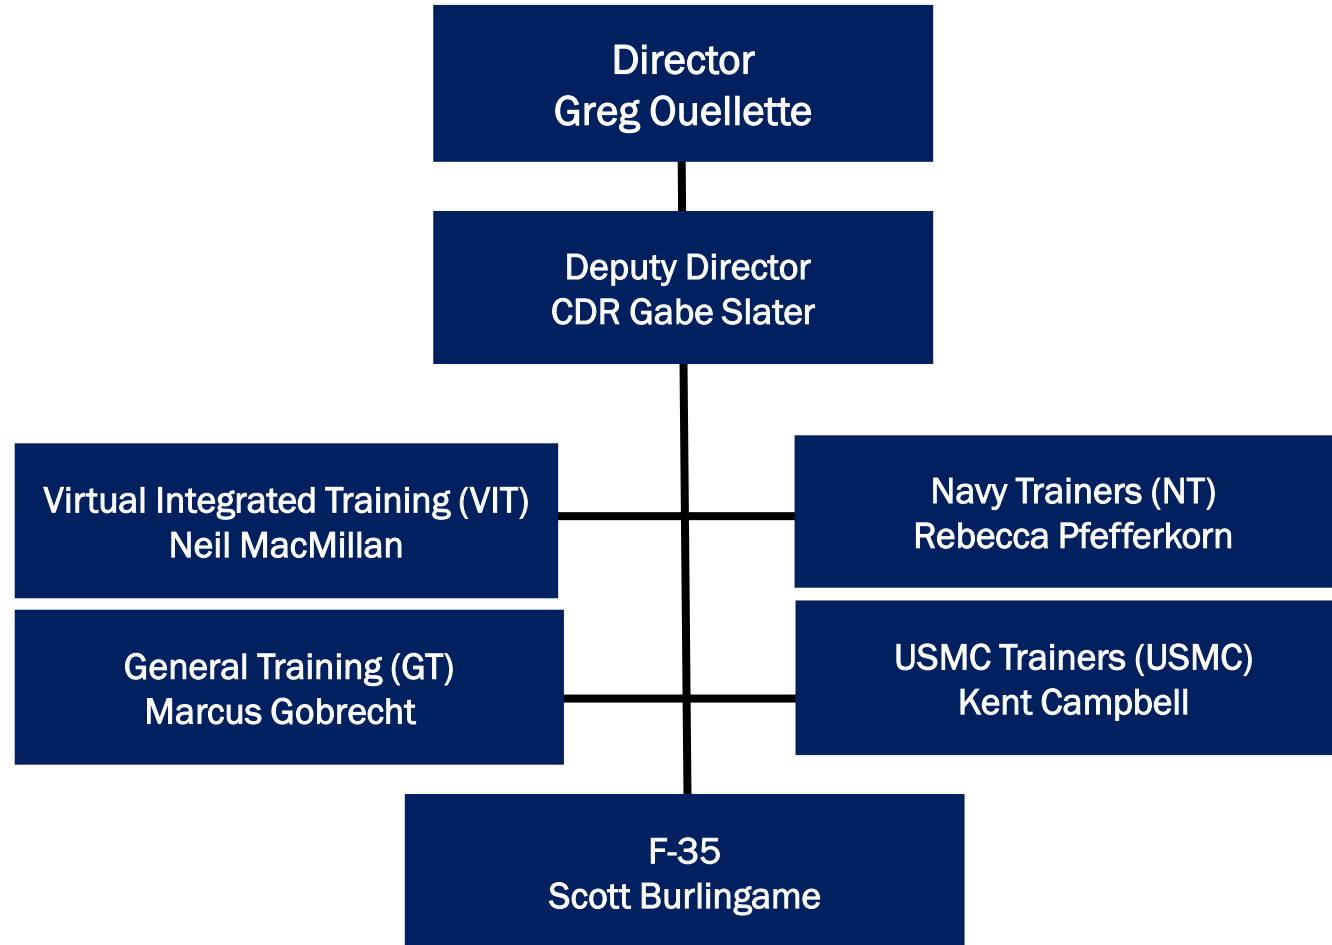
Director
Greg Ouellette

Deputy Director
CDR Gabe Slater

Virtual Integrated Training (VIT)
Neil MacMillan

Navy Trainers (NT)
Rebecca Pfefferkorn

General Training (GT)
Marcus Gobrecht

USMC Trainers (USMC)
Kent Campbell

F-35
Scott Burlingame